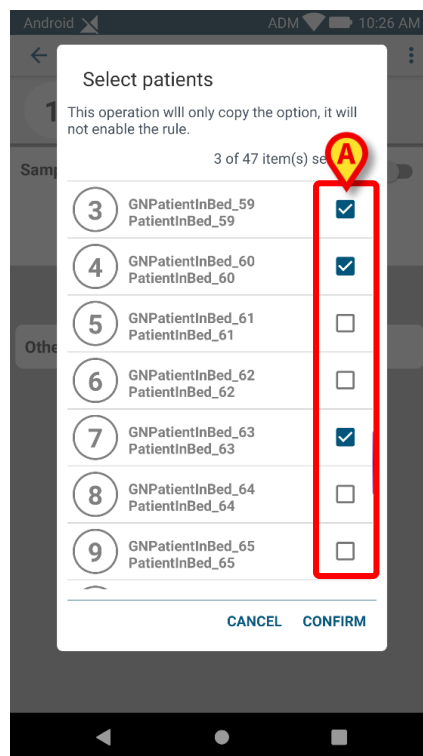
Android ADM 10:26 AM

1

Samp

Othe

Select patients

This operation will only copy the option, it will not enable the rule.

3 of 47 item(s) se

A

3 GNPatientInBed_59 PatientInBed_59

4 GNPatientInBed_60 PatientInBed_60

5 GNPatientInBed_61 PatientInBed_61

6 GNPatientInBed_62 PatientInBed_62

7 GNPatientInBed_63 PatientInBed_63

8 GNPatientInBed_64 PatientInBed_64

9 GNPatientInBed_65 PatientInBed_65

CANCEL CONFIRM